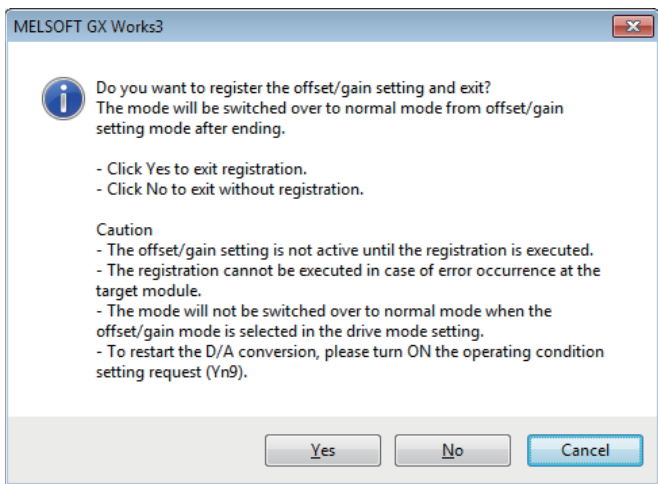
MELSOFT GX Works3

Do you want to register the offset/gain setting and exit?
The mode will be switched over to normal mode from offset/gain setting mode after ending.

- Click Yes to exit registration.
- Click No to exit without registration.

Caution
- The offset/gain setting is not active until the registration is executed.
- The registration cannot be executed in case of error occurrence at the target module.
- The mode will not be switched over to normal mode when the offset/gain mode is selected in the drive mode setting.
- To restart the D/A conversion, please turn ON the operating condition setting request (Yn9).

Yes No Cancel